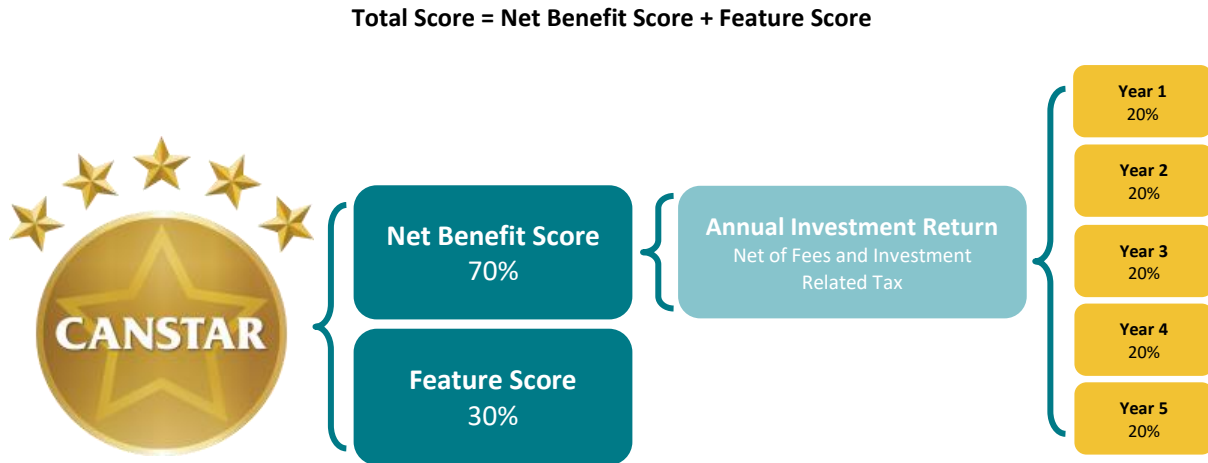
Total Score = Net Benefit Score + Feature Score

CANSTAR

Net Benefit Score
70%

Feature Score
30%

Annual Investment Return
Net of Fees and Investment Related Tax

Year 1
20%

Year 2
20%

Year 3
20%

Year 4
20%

Year 5
20%